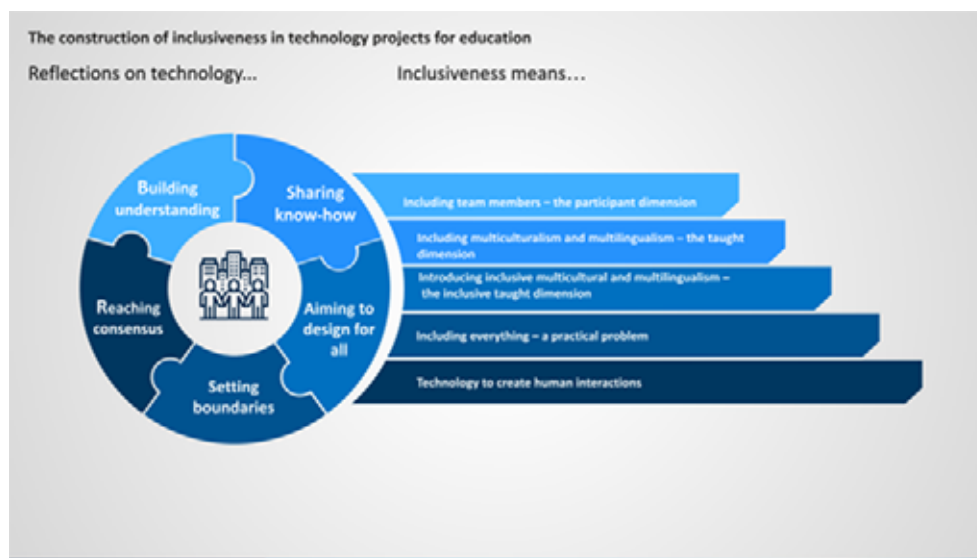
The construction of inclusiveness in technology projects for education

Reflections on technology…

Inclusiveness means…

Building understanding

Sharing know-how

Aiming to design for all

Setting boundaries

Reaching consensus

Including team members – the participant dimension

Including multiculturalism and multilingualism – the taught dimension

Introducing inclusive multicultural and multilingualism – the inclusive taught dimension

Including everything – a practical problem

Technology to create human interactions